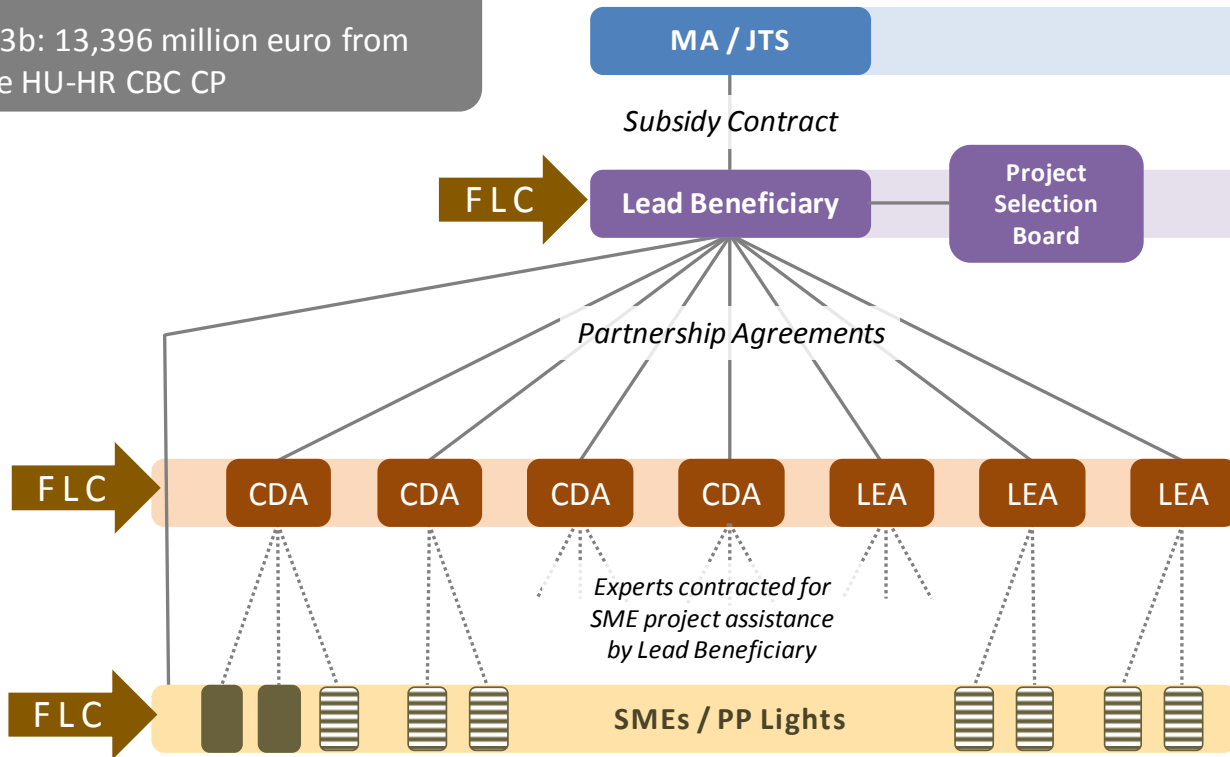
3b: 13,396 million euro from
e HU-HR CBC CP

MA / JTS

Subsidy Contract

F L C

Lead Beneficiary

Project Selection Board

Partnership Agreements

F L C

CDA

CDA

CDA

CDA

LEA

LEA

LEA

Experts contracted for SME project assistance by Lead Beneficiary

F L C

SMEs / PP Lights